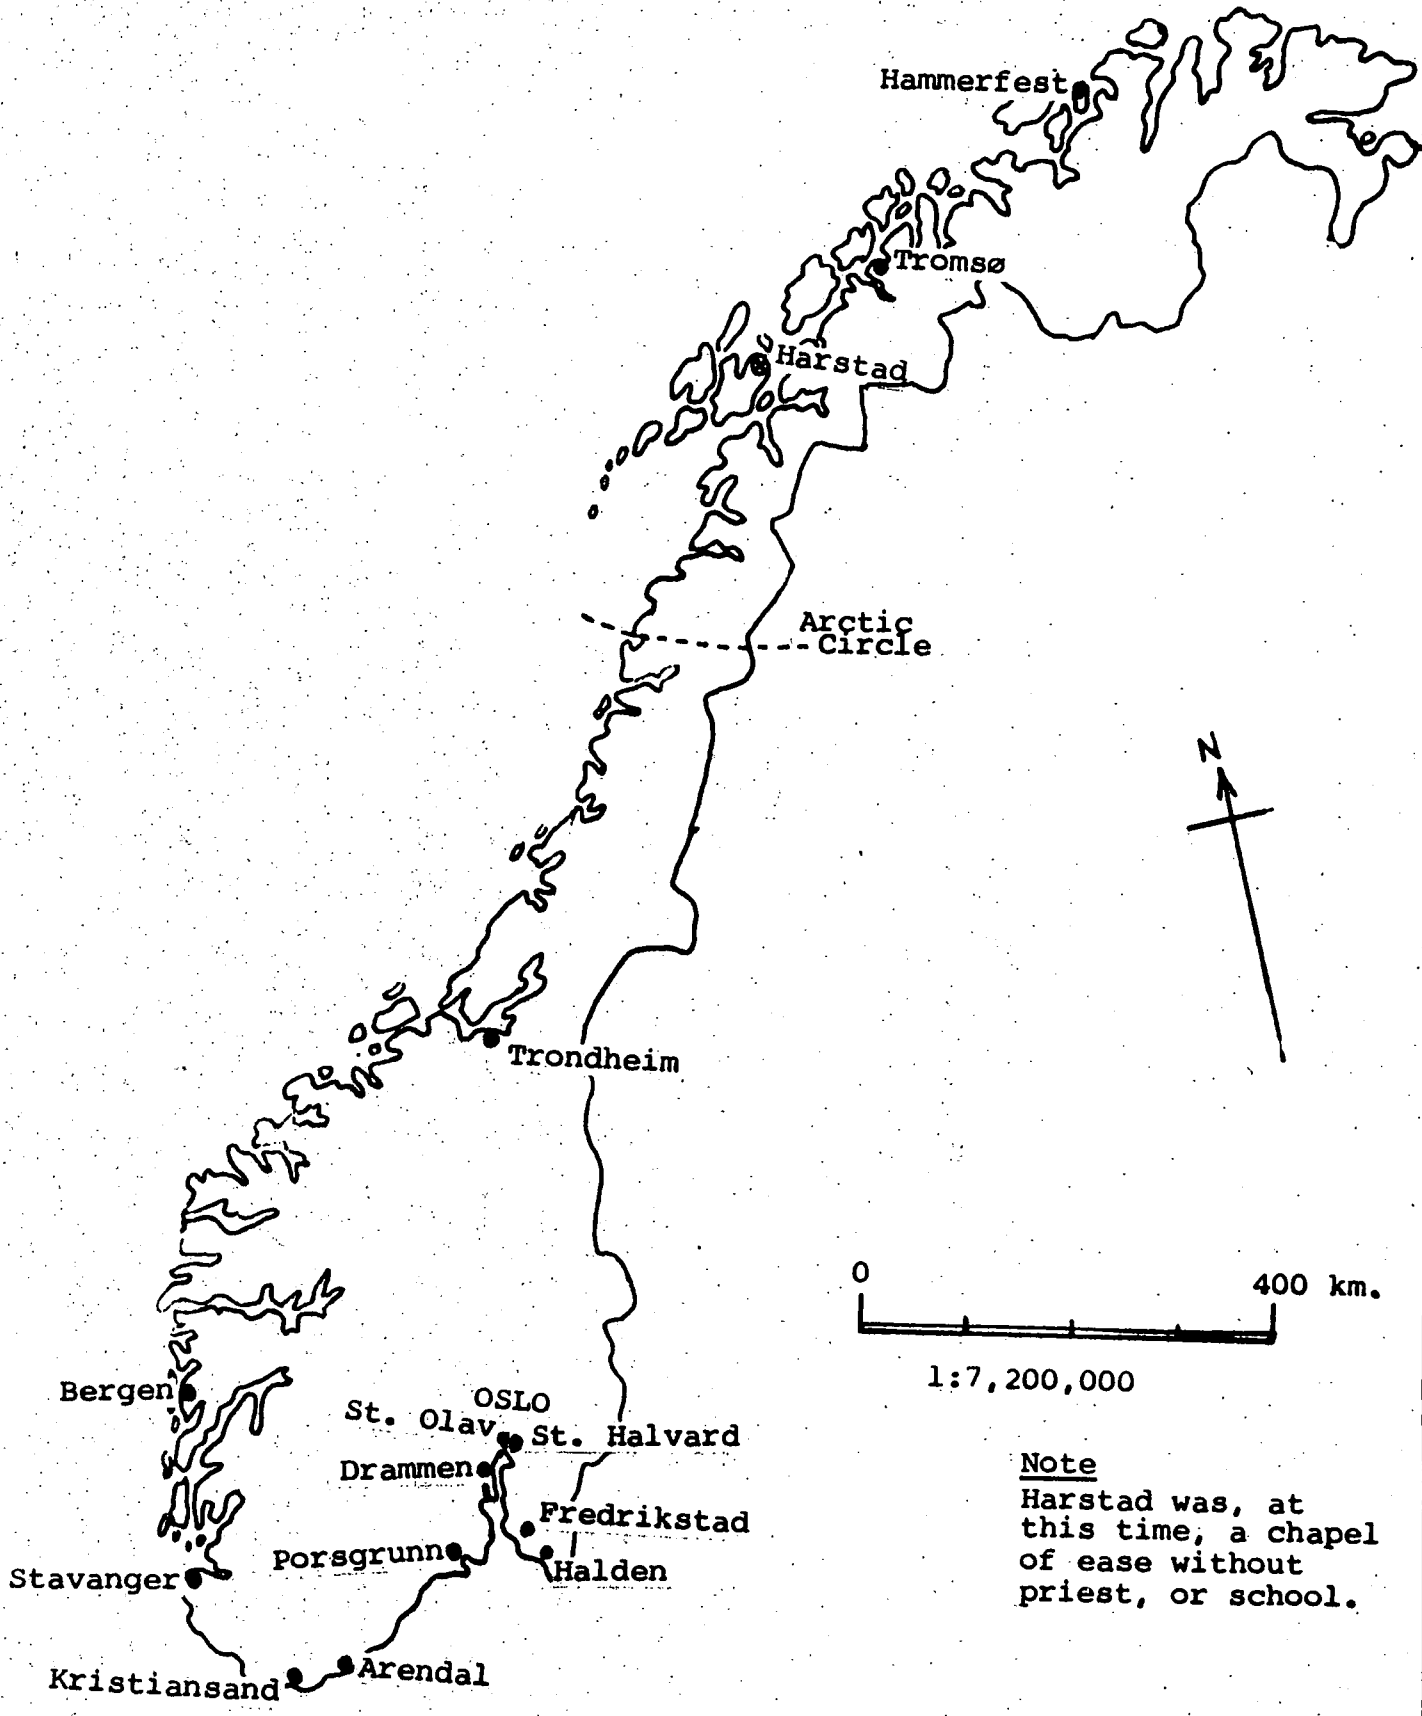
Hammerfest

Tromsø

Harstad

Arctic Circle

N

Trondheim

0

400 km.

1:7,200,000

Bergen

OSLO

St. Olav

St. Halvard

Drammen

Fredrikstad

Porsgrunn

Halden

Stavanger

Kristiansand

Arendal

Note
Harstad was, at this time, a chapel of ease without priest, or school.